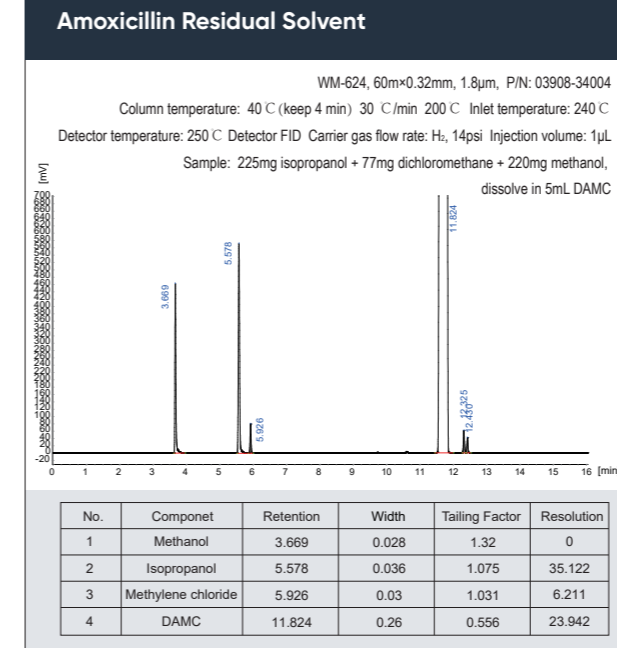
Amoxicillin Residual Solvent

WM-624, 60m×0.32mm, 1.8μm, P/N: 03908-34004

Column temperature: 40 ℃ (keep 4 min) 30 ℃/min 200 ℃ Inlet temperature: 240 ℃

Detector temperature: 250 ℃ Detector FID Carrier gas flow rate: $H_2$, 14psi Injection volume: 1μL

Sample: 225mg isopropanol + 77mg dichloromethane + 220mg methanol, dissolve in 5mL DAMC

[mV]
700 680 660 640 620 600 580 560 540 520 500 480 460 440 420 400 380 360 340 320 300 280 260 240 220 200 180 160 140 120 100 80 60 40 20 0 -20

3.669
5.578
5.926
11.824
12.325
12.430

0 1 2 3 4 5 6 7 8 9 10 11 12 13 14 15 16 [min]

| No. | Componet | Retention | Width | Tailing Factor | Resolution |
|---|---|---|---|---|---|
| 1 | Methanol | 3.669 | 0.028 | 1.32 | 0 |
| 2 | Isopropanol | 5.578 | 0.036 | 1.075 | 35.122 |
| 3 | Methylene chloride | 5.926 | 0.03 | 1.031 | 6.211 |
| 4 | DAMC | 11.824 | 0.26 | 0.556 | 23.942 |